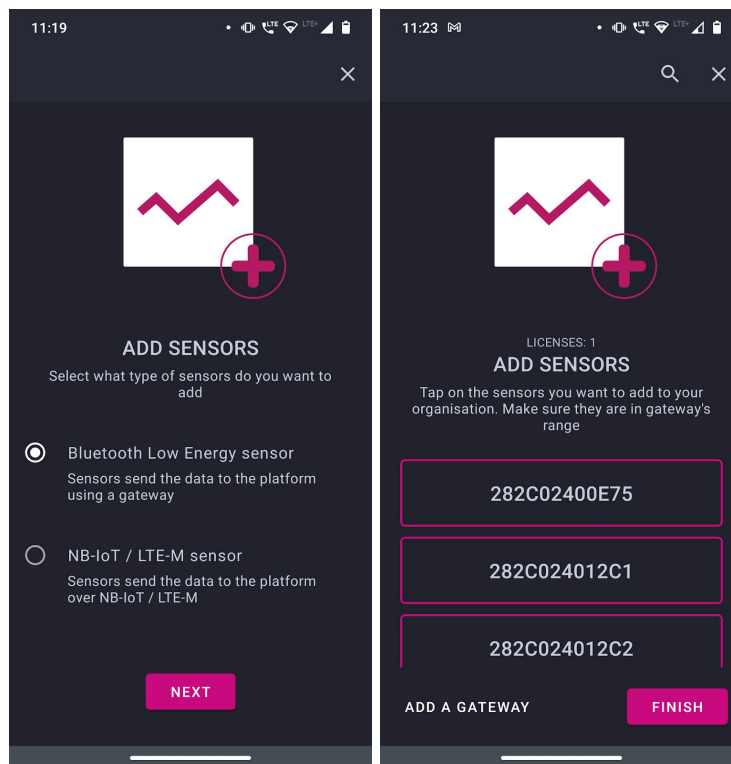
11:19

ADD SENSORS

Select what type of sensors do you want to add

Bluetooth Low Energy sensor

Sensors send the data to the platform using a gateway

NB-IoT / LTE-M sensor

Sensors send the data to the platform over NB-IoT / LTE-M

NEXT

11:23

LICENSES: 1

ADD SENSORS

Tap on the sensors you want to add to your organisation. Make sure they are in gateway's range

282C02400E75

282C024012C1

282C024012C2

ADD A GATEWAY

FINISH